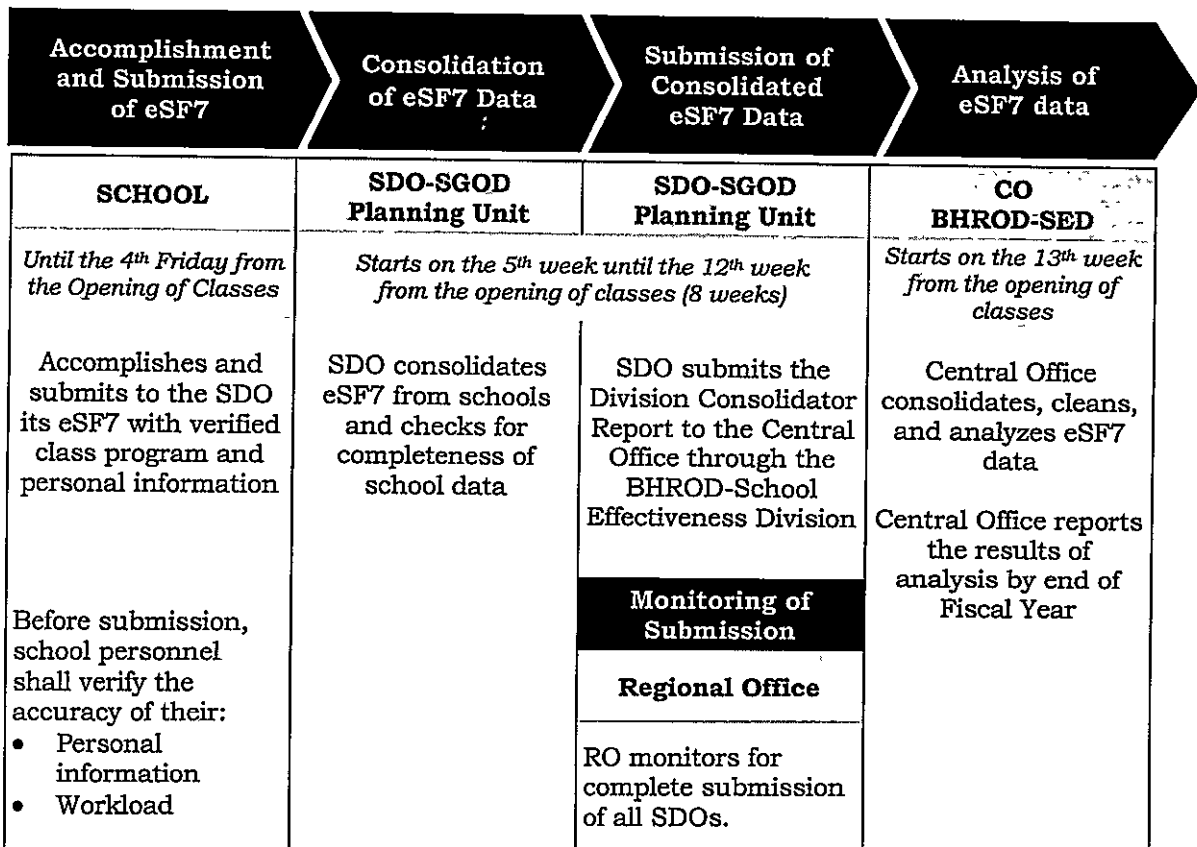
Accomplishment and Submission of eSF7

Consolidation of eSF7 Data

Submission of Consolidated eSF7 Data

Analysis of eSF7 data

| SCHOOL | SDO-SGOD Planning Unit | SDO-SGOD Planning Unit | CO BHROD-SED |
|---|---|---|---|
| *Until the 4th Friday from the Opening of Classes* | *Starts on the 5th week until the 12th week from the opening of classes (8 weeks)* | | *Starts on the 13th week from the opening of classes* |
| Accomplishes and submits to the SDO its eSF7 with verified class program and personal information | SDO consolidates eSF7 from schools and checks for completeness of school data | SDO submits the Division Consolidator Report to the Central Office through the BHROD-School Effectiveness Division | Central Office consolidates, cleans, and analyzes eSF7 data |
| Before submission, school personnel shall verify the accuracy of their: • Personal information • Workload | | Monitoring of Submission | Central Office reports the results of analysis by end of Fiscal Year |
| | | Regional Office | |
| | | RO monitors for complete submission of all SDOs. | |